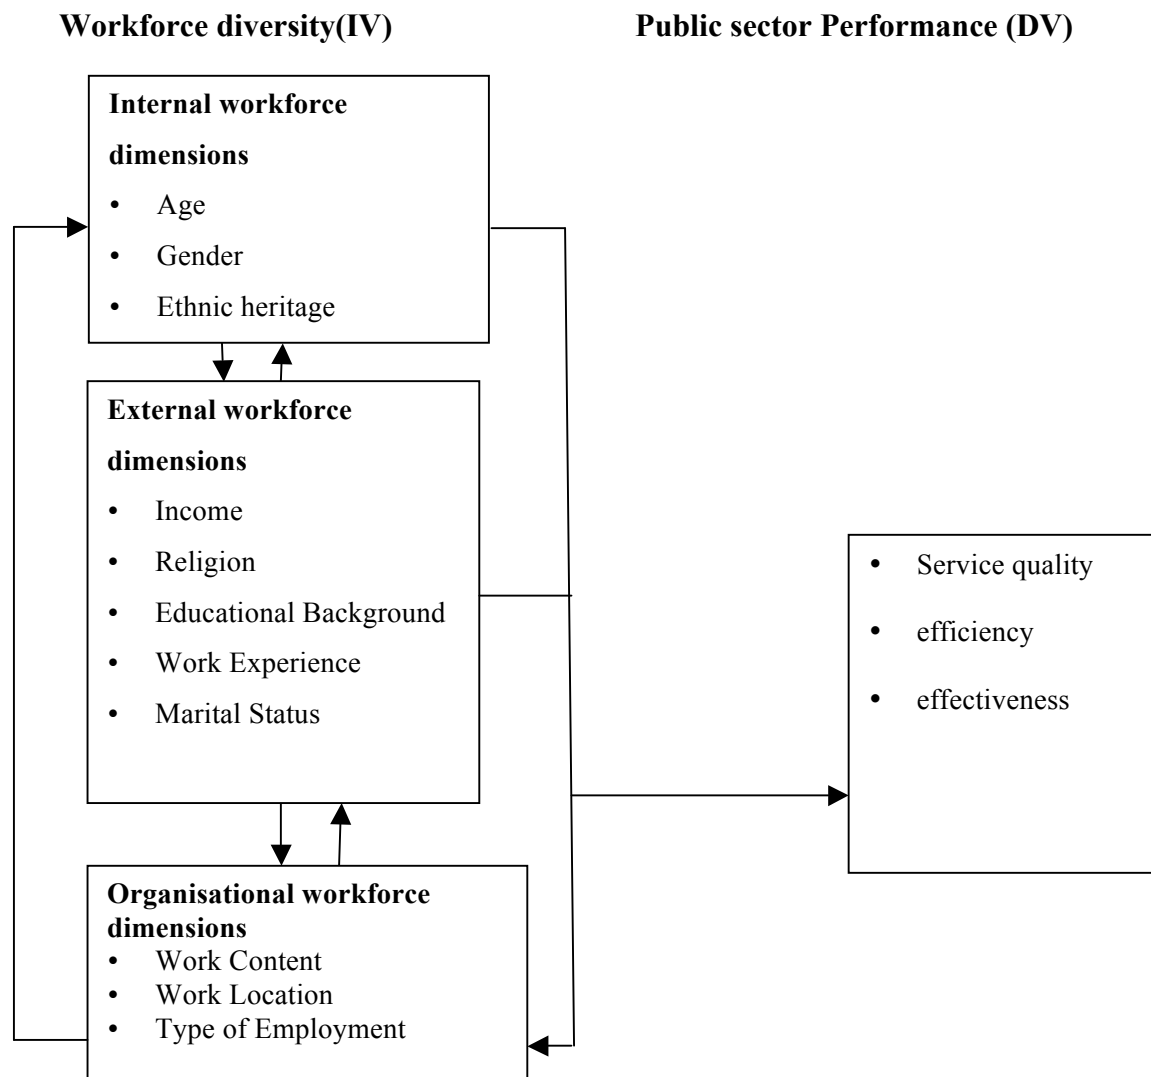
Workforce diversity(IV)

Public sector Performance (DV)

Internal workforce dimensions
- Age
- Gender
- Ethnic heritage

External workforce dimensions
- Income
- Religion
- Educational Background
- Work Experience
- Marital Status

Organisational workforce dimensions
- Work Content
- Work Location
- Type of Employment

- Service quality
- efficiency
- effectiveness